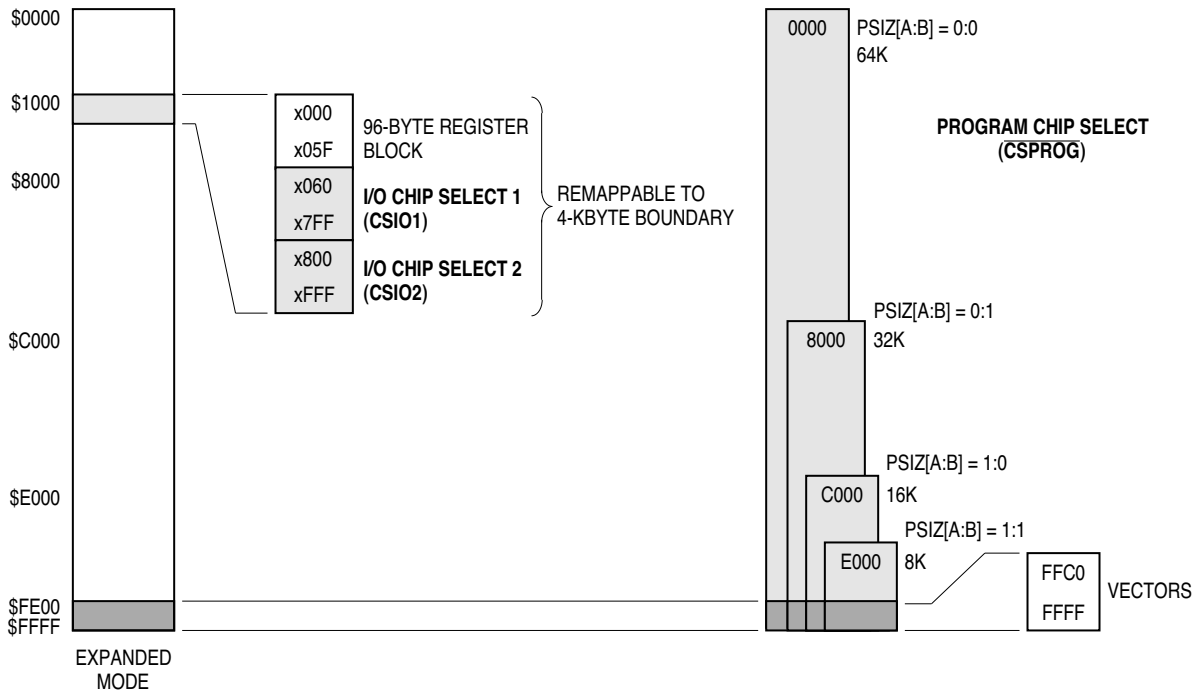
$0000

$1000

$8000

$C000

$E000

$FE00
$FFFF

EXPANDED MODE

x000
x05F
96-BYTE REGISTER BLOCK

x060
x7FF
I/O CHIP SELECT 1 (CSIO1)

x800
xFFF
I/O CHIP SELECT 2 (CSIO2)

REMAPPABLE TO 4-KBYTE BOUNDARY

0000
PSIZ[A:B] = 0:0
64K

PROGRAM CHIP SELECT
($\overline{CSPROG}$)

PSIZ[A:B] = 0:1
8000
32K

PSIZ[A:B] = 1:0
C000
16K

PSIZ[A:B] = 1:1
E000
8K

FFC0
FFFF
VECTORS